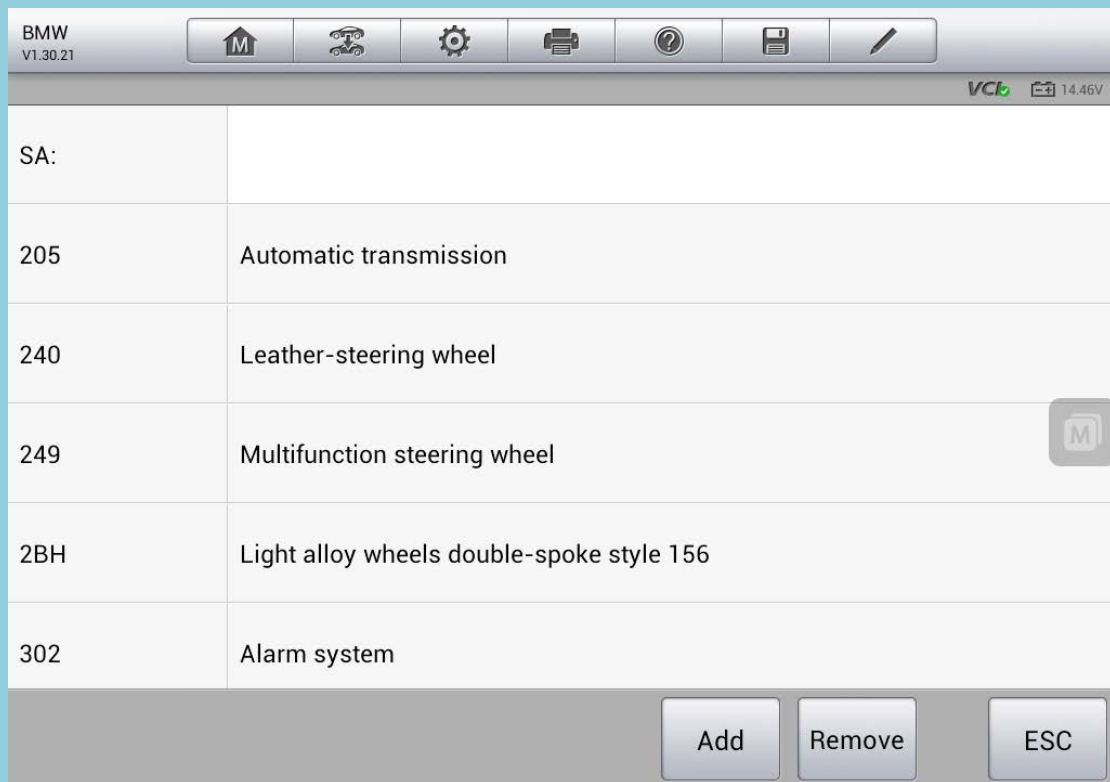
BMW
V1.30.21

VCI 14.46V

| SA: | |
|---|---|
| 205 | Automatic transmission |
| 240 | Leather-steering wheel |
| 249 | Multifunction steering wheel |
| 2BH | Light alloy wheels double-spoke style 156 |
| 302 | Alarm system |

Add Remove ESC